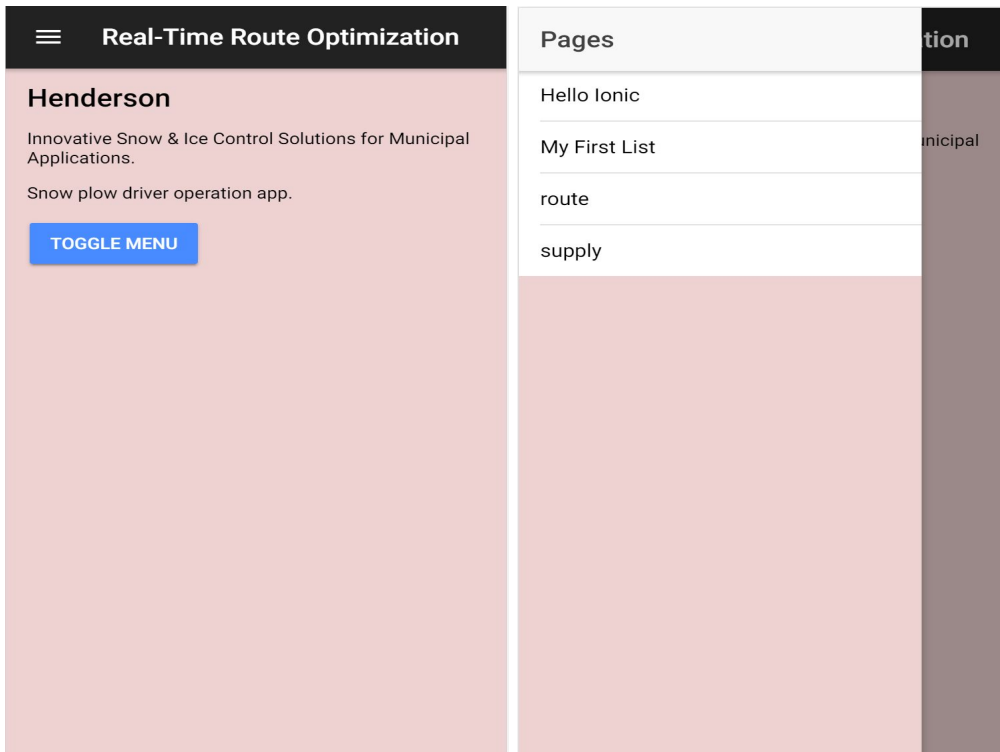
Real-Time Route Optimization

Henderson

Innovative Snow & Ice Control Solutions for Municipal Applications.

Snow plow driver operation app.

TOGGLE MENU

Pages

Hello Ionic

My First List

route

supply

tion

unicipal